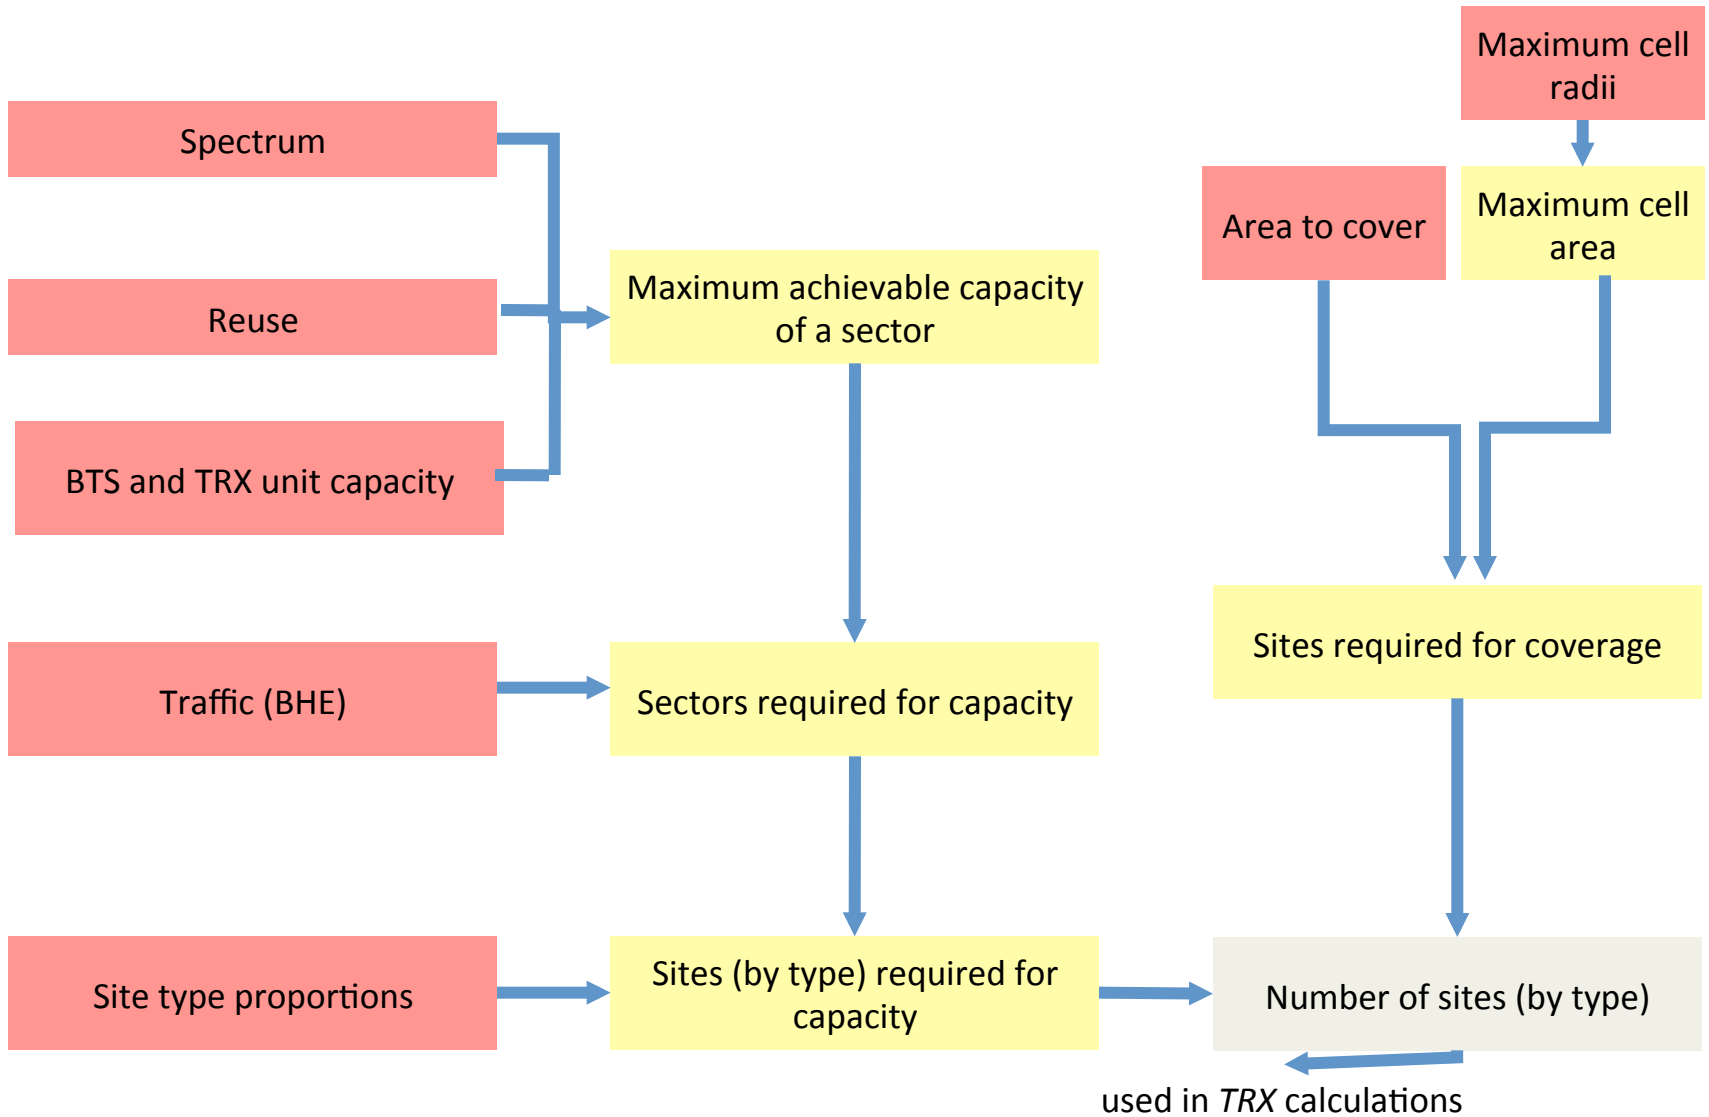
Maximum cell radii

Spectrum

Area to cover

Maximum cell area

Reuse

Maximum achievable capacity of a sector

BTS and TRX unit capacity

Sites required for coverage

Traffic (BHE)

Sectors required for capacity

Site type proportions

Sites (by type) required for capacity

Number of sites (by type)

used in TRX calculations